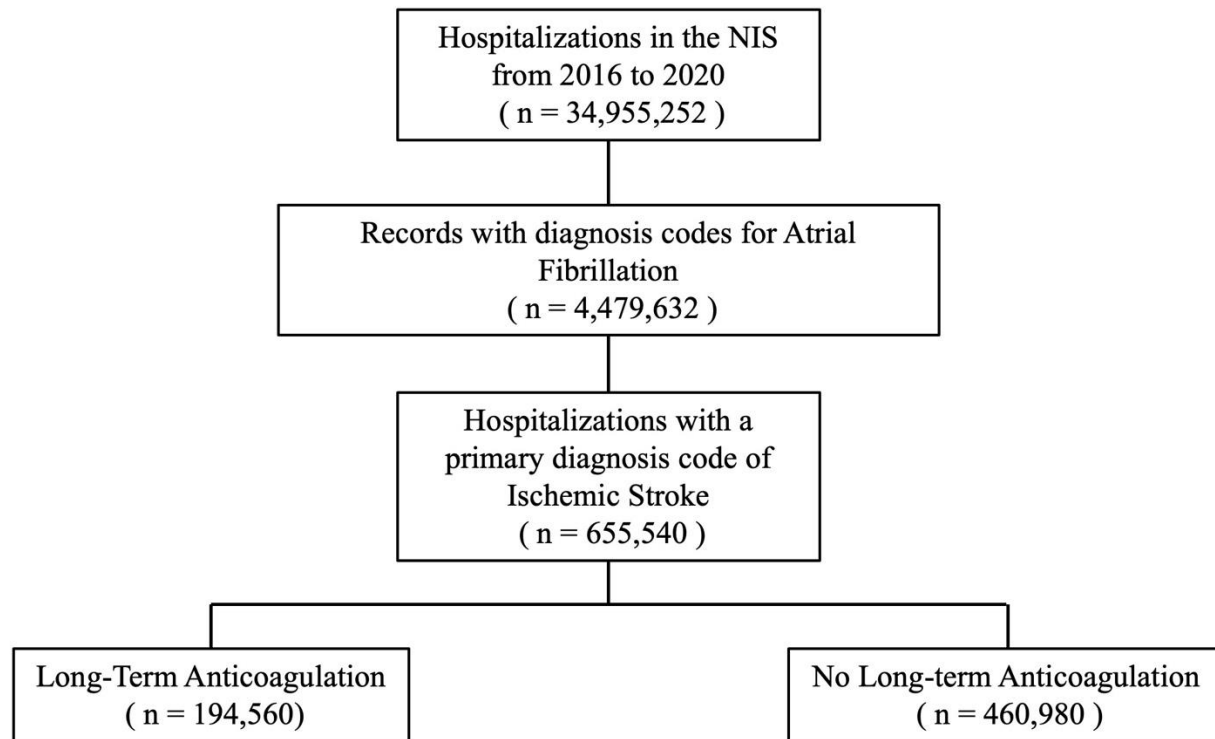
Hospitalizations in the NIS from 2016 to 2020
( n = 34,955,252 )

Records with diagnosis codes for Atrial Fibrillation
( n = 4,479,632 )

Hospitalizations with a primary diagnosis code of Ischemic Stroke
( n = 655,540 )

Long-Term Anticoagulation
( n = 194,560)

No Long-term Anticoagulation
( n = 460,980 )